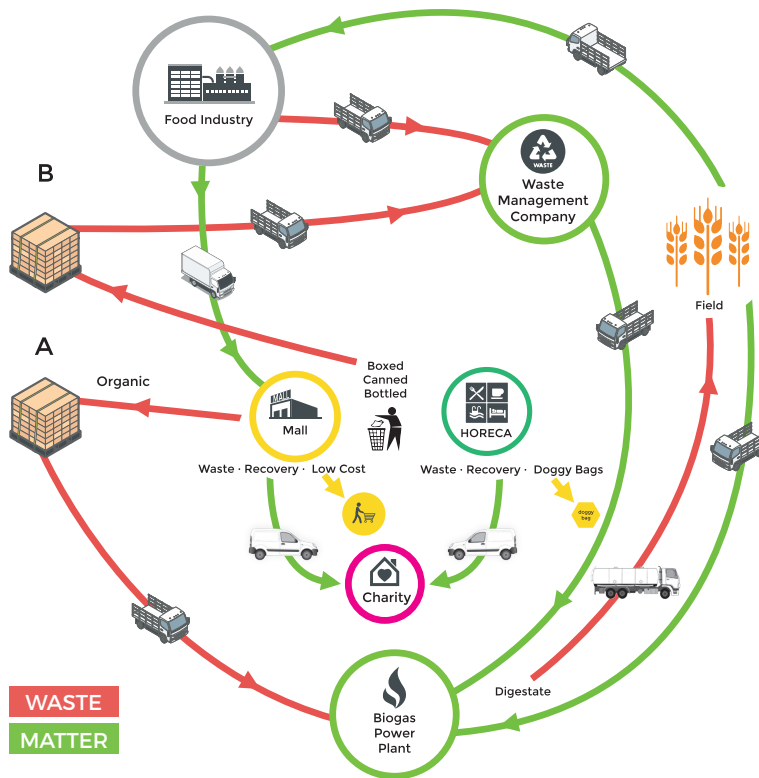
Food Industry

MALL
Mall

WASTE
Waste Management Company

Field

B

A

Organic

Boxed
Canned
Bottled

HORECA

Waste · Recovery · Low Cost

Waste · Recovery · Doggy Bags

doggy bag

Charity

Digestate

Biogas Power Plant

WASTE

MATTER